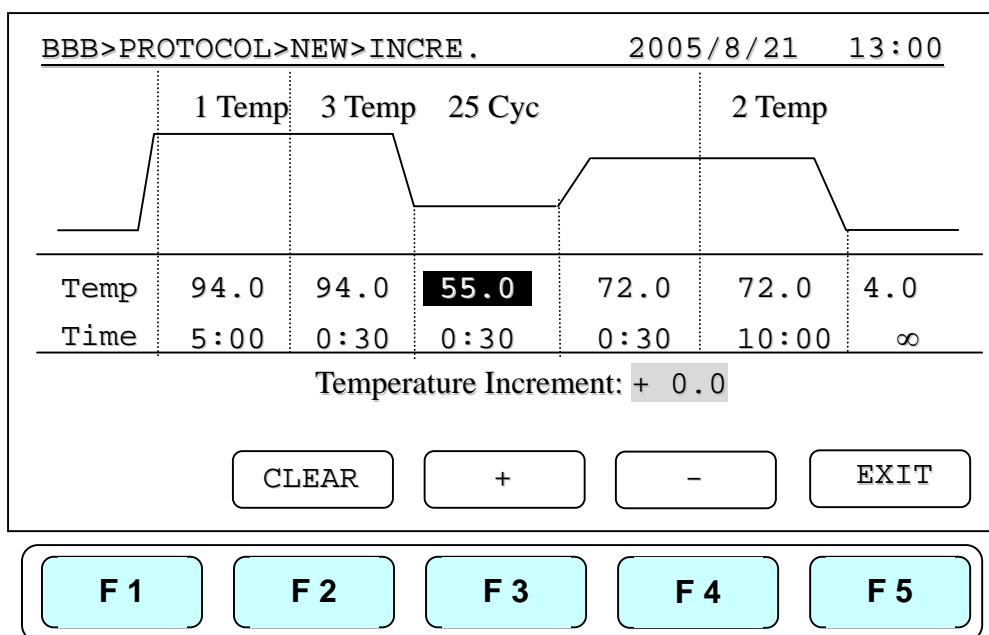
BBB>PROTOCOL>NEW>INCRE. 2005/8/21 13:00

1 Temp 3 Temp 25 Cyc 2 Temp

| Temp | 94.0 | 94.0 | 55.0 | 72.0 | 72.0 | 4.0 |
|---|---|---|---|---|---|---|
| Time | 5:00 | 0:30 | 0:30 | 0:30 | 10:00 | $\infty$ |

Temperature Increment: + 0.0

CLEAR + - EXIT

F 1 F 2 F 3 F 4 F 5